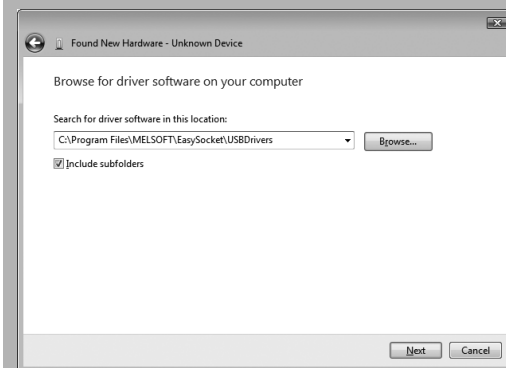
Found New Hardware - Unknown Device

Browse for driver software on your computer

Search for driver software in this location:

C:\Program Files\MELSOFT\EasySocket\USBDrivers

Browse...

Include subfolders

Next Cancel